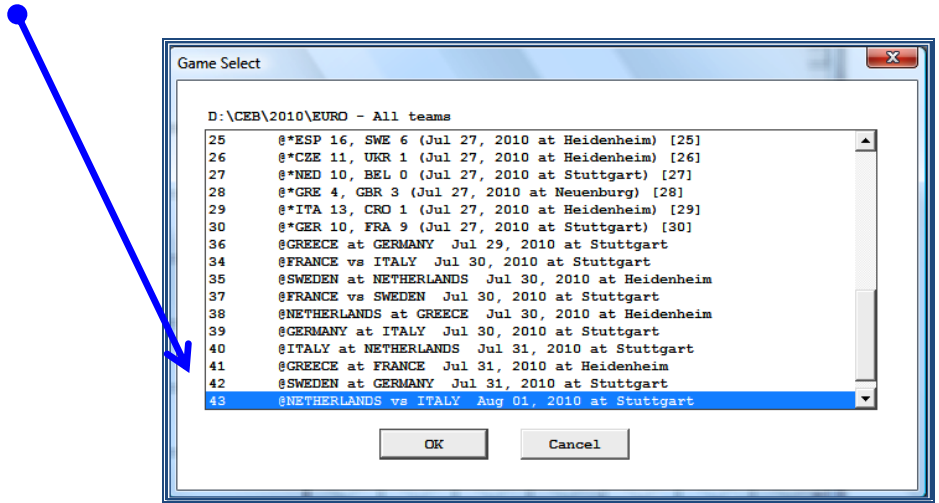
Game Select

D:\CEB\2010\EURO - All teams

25 @*ESP 16, SWE 6 (Jul 27, 2010 at Heidenheim) [25]
26 @*CZE 11, UKR 1 (Jul 27, 2010 at Heidenheim) [26]
27 @*NED 10, BEL 0 (Jul 27, 2010 at Stuttgart) [27]
28 @*GRE 4, GBR 3 (Jul 27, 2010 at Neuenburg) [28]
29 @*ITA 13, CRO 1 (Jul 27, 2010 at Heidenheim) [29]
30 @*GER 10, FRA 9 (Jul 27, 2010 at Stuttgart) [30]
36 @GREECE at GERMANY Jul 29, 2010 at Stuttgart
34 @FRANCE vs ITALY Jul 30, 2010 at Stuttgart
35 @SWEDEN at NETHERLANDS Jul 30, 2010 at Heidenheim
37 @FRANCE vs SWEDEN Jul 30, 2010 at Stuttgart
38 @NETHERLANDS at GREECE Jul 30, 2010 at Heidenheim
39 @GERMANY at ITALY Jul 30, 2010 at Stuttgart
40 @ITALY at NETHERLANDS Jul 31, 2010 at Stuttgart
41 @GREECE at FRANCE Jul 31, 2010 at Heidenheim
42 @SWEDEN at GERMANY Jul 31, 2010 at Stuttgart
43 @NETHERLANDS vs ITALY Aug 01, 2010 at Stuttgart

OK Cancel